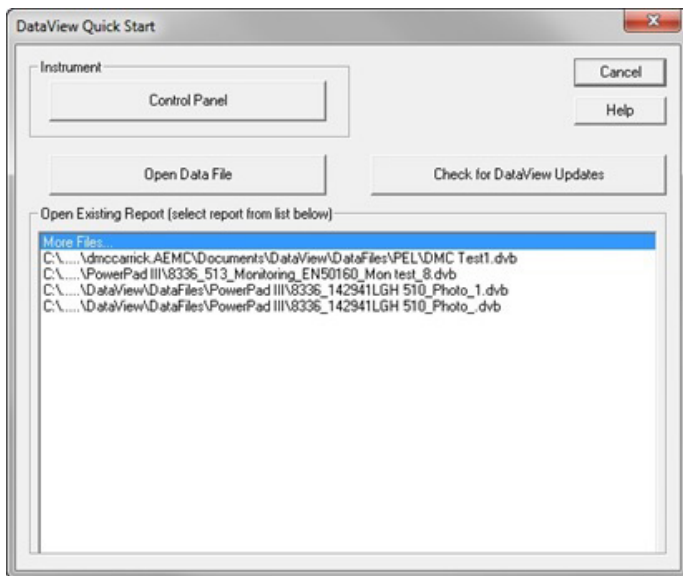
DataView Quick Start

Instrument

Control Panel

Cancel

Help

Open Data File

Check for DataView Updates

Open Existing Report (select report from list below)

More Files...
C:\.....\dmccarrick.AEMC\Documents\DataView\DataFiles\PEL\DMC Test1.dvb
C:\.....\PowerPad III\8336_513_Monitoring_EN50160_Mon test_8.dvb
C:\.....\DataView\DataFiles\PowerPad III\8336_142941LGH 510_Photo_1.dvb
C:\.....\DataView\DataFiles\PowerPad III\8336_142941LGH 510_Photo_.dvb